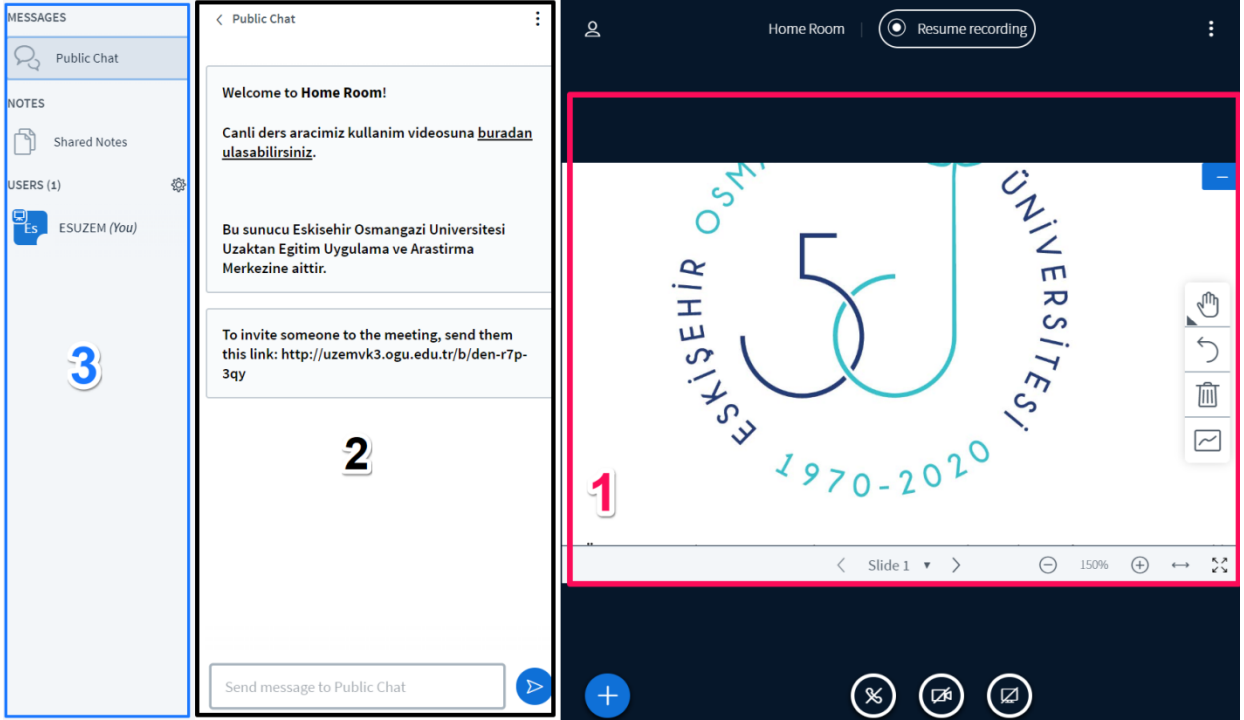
MESSAGES

Public Chat

NOTES

Shared Notes

USERS (1)

Es ESUZEM (You)

3

Public Chat

Welcome to **Home Room**!

Canli ders aracimiz kullanim videosuna buradan ulasabilirsiniz.

Bu sunucu Eskisehir Osmangazi Universitesi Uzaktan Egitim Uygulama ve Arastirma Merkezine aittir.

To invite someone to the meeting, send them this link: http://uzemvk3.ogu.edu.tr/b/den-r7p-3qy

2

Send message to Public Chat

Home Room

Resume recording

ESKİŞEHİR OSM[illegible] ÜNİVERSİTESİ

50

1970-2020

1

Slide 1

150%